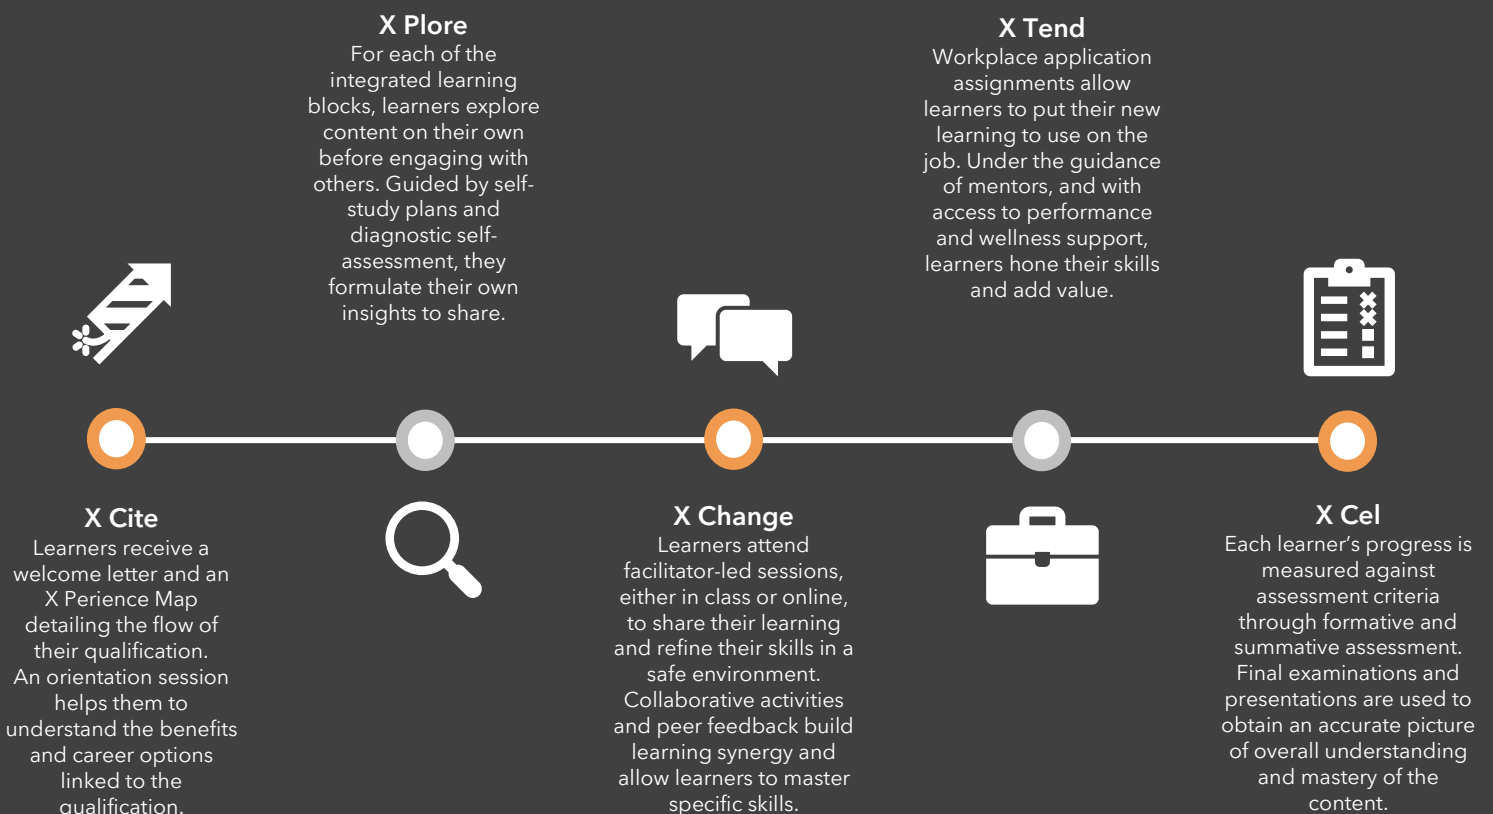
X Plore
For each of the integrated learning blocks, learners explore content on their own before engaging with others. Guided by self-study plans and diagnostic self-assessment, they formulate their own insights to share.

X Tend
Workplace application assignments allow learners to put their new learning to use on the job. Under the guidance of mentors, and with access to performance and wellness support, learners hone their skills and add value.

X Cite
Learners receive a welcome letter and an X Perience Map detailing the flow of their qualification. An orientation session helps them to understand the benefits and career options linked to the qualification.

X Change
Learners attend facilitator-led sessions, either in class or online, to share their learning and refine their skills in a safe environment. Collaborative activities and peer feedback build learning synergy and allow learners to master specific skills.

X Cel
Each learner's progress is measured against assessment criteria through formative and summative assessment. Final examinations and presentations are used to obtain an accurate picture of overall understanding and mastery of the content.